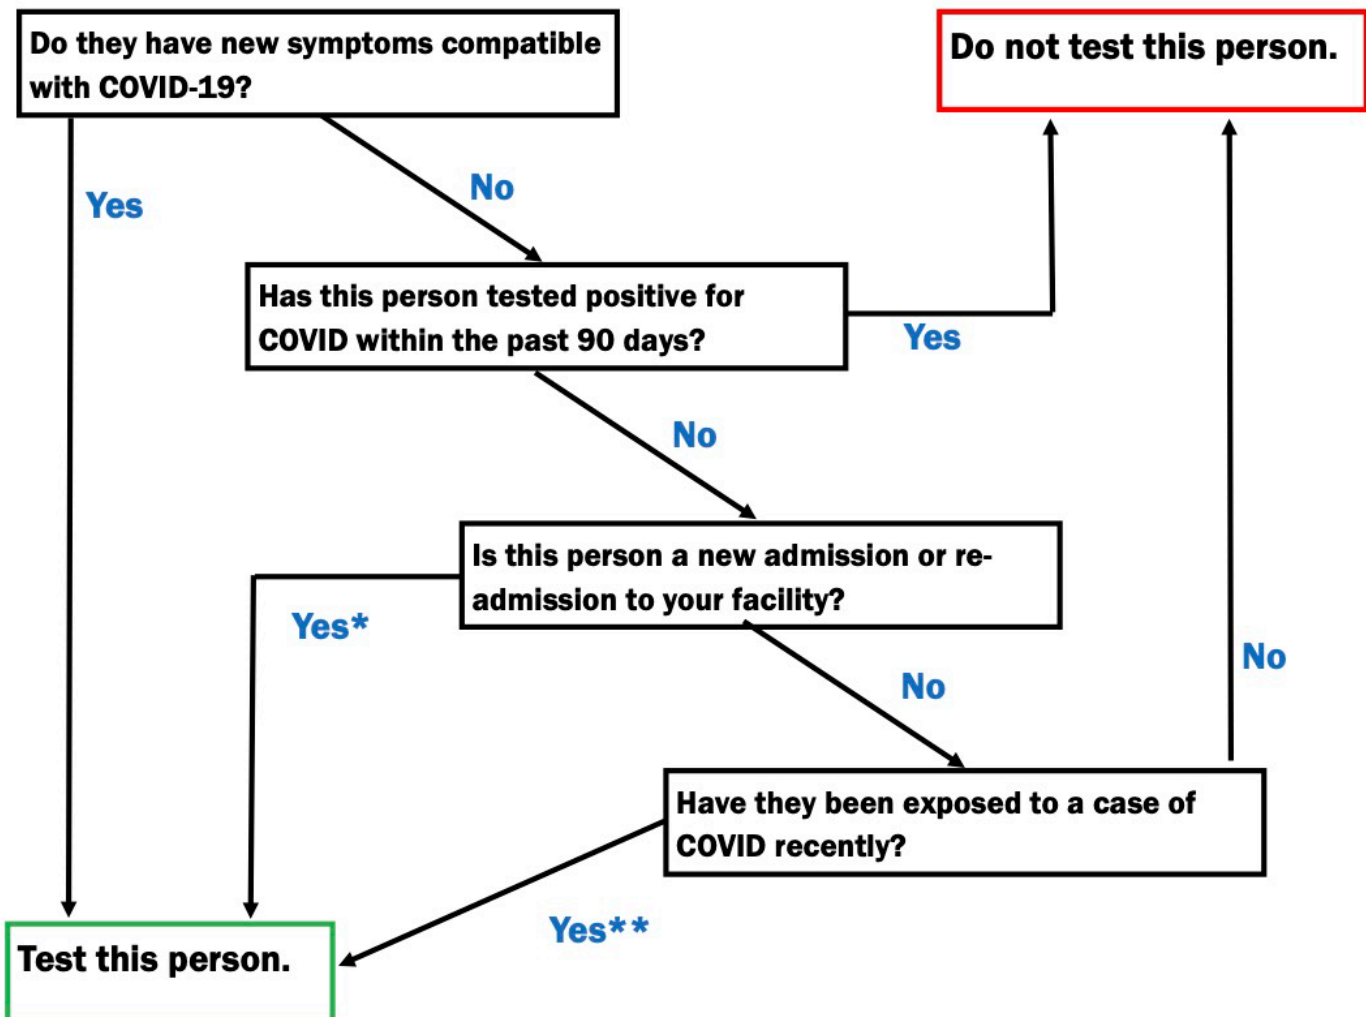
Do they have new symptoms compatible with COVID-19?

Do not test this person.

Yes

No

Has this person tested positive for COVID within the past 90 days?

Yes

No

Is this person a new admission or readmission to your facility?

Yes*

No

No

Have they been exposed to a case of COVID recently?

Yes**

Test this person.